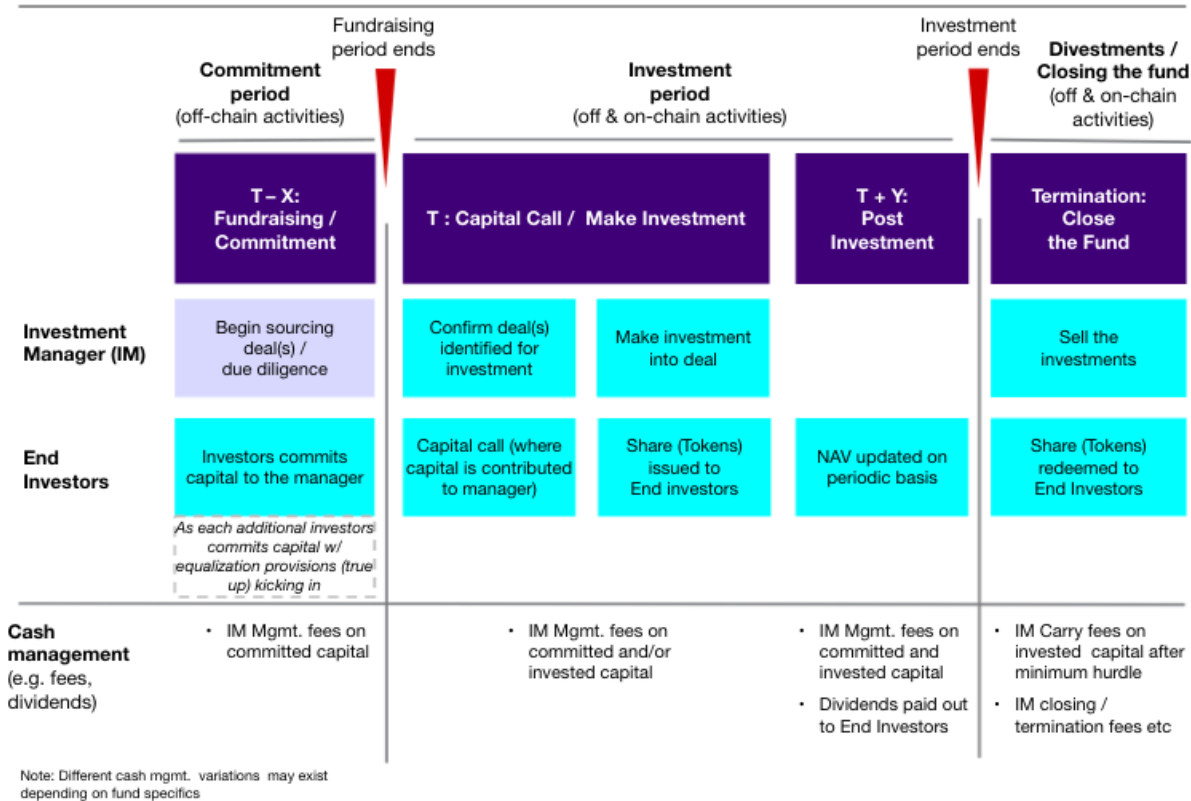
Fundraising period ends

Investment period ends

Commitment period
(off-chain activities)

Investment period
(off & on-chain activities)

Divestments / Closing the fund
(off & on-chain activities)

T – X: Fundraising / Commitment

T : Capital Call / Make Investment

T + Y: Post Investment

Termination: Close the Fund

Investment Manager (IM)

Begin sourcing deal(s) / due diligence

Confirm deal(s) identified for investment

Make investment into deal

Sell the investments

End Investors

Investors commits capital to the manager

As each additional investors commits capital w/ equalization provisions (true up) kicking in

Capital call (where capital is contributed to manager)

Share (Tokens) issued to End investors

NAV updated on periodic basis

Share (Tokens) redeemed to End Investors

Cash management (e.g. fees, dividends)

• IM Mgmt. fees on committed capital

• IM Mgmt. fees on committed and/or invested capital

• IM Mgmt. fees on committed and invested capital

• Dividends paid out to End Investors

• IM Carry fees on invested capital after minimum hurdle

• IM closing / termination fees etc

Note: Different cash mgmt. variations may exist depending on fund specifics